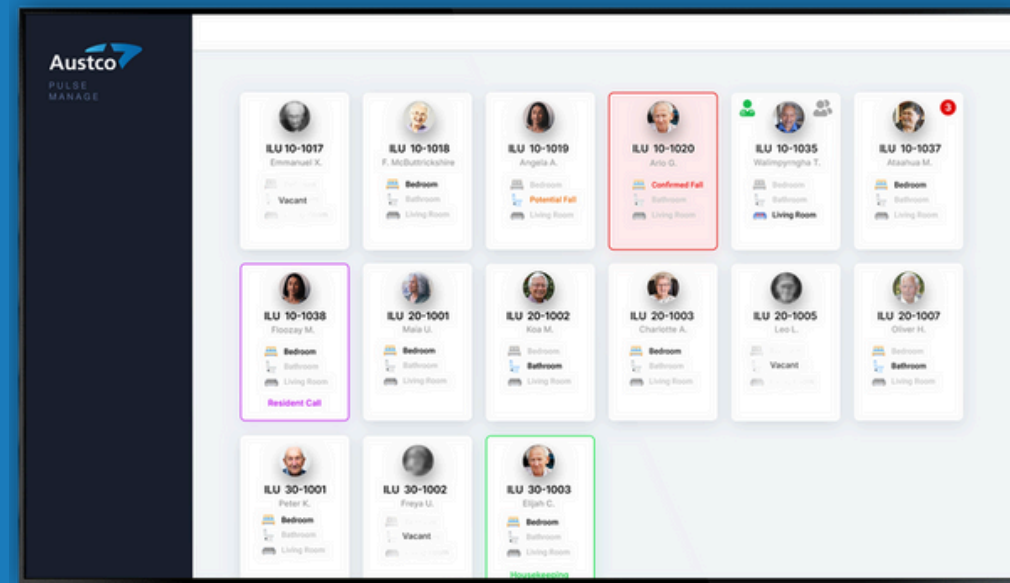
Austco
PULSE
MANAGE

ILU 10-1017
Emmanuel X.
Vacant

ILU 10-1018
F. McButtrickshire
Bedroom
Bathroom
Living Room

ILU 10-1019
Angela A.
Bedroom
Potential Fall
Living Room

ILU 10-1020
Arlo G.
Confirmed Fall
Bathroom
Living Room

ILU 10-1035
Walimpyrngha T.
Bedroom
Bathroom
Living Room

3
ILU 10-1037
Ataahua M.
Bedroom
Bathroom
Living Room

ILU 10-1038
Floozay M.
Bedroom
Bathroom
Living Room
Resident Call

ILU 20-1001
Mala U.
Bedroom
Bathroom
Living Room

ILU 20-1002
Koa M.
Bedroom
Bathroom
Living Room

ILU 20-1003
Charlotte A.
Bedroom
Bathroom
Living Room

ILU 20-1005
Leo L.
Vacant

ILU 20-1007
Oliver H.
Bedroom
Bathroom
Living Room

ILU 30-1001
Peter K.
Bedroom
Bathroom
Living Room

ILU 30-1002
Freya U.
Vacant

ILU 30-1003
Elijah C.
Bedroom
Bathroom
Living Room
Housekeeping